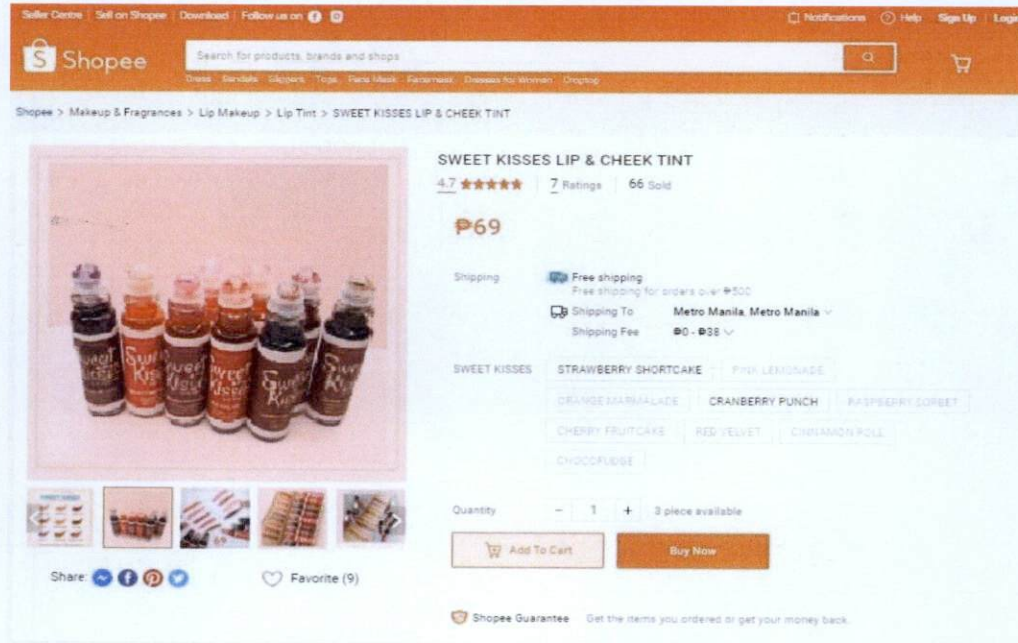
Seller Centre | Sell on Shopee | Download | Follow us on

Notifications Help Sign Up Login

Shopee

Search for products, brands and shops

Dress Sandals Slippers Tops Face Mask Facemask Dresses for Women Dropshipping

Shopee > Makeup & Fragrances > Lip Makeup > Lip Tint > SWEET KISSES LIP & CHEEK TINT

SWEET KISSES LIP & CHEEK TINT

4.7 ★★★★★ | 7 Ratings | 66 Sold

₱69

Shipping

Free shipping
Free shipping for orders over ₱500

Shipping To Metro Manila, Metro Manila
Shipping Fee ₱0 - ₱38

SWEET KISSES

STRAWBERRY SHORTCAKE | PINK LEMONADE
ORANGE MARMALADE | CRANBERRY PUNCH | RASPBERRY SORBET
CHERRY FRUITCAKE | RED VELVET | CINNAMON ROLL
CHOCOFUDGE

Quantity - 1 + 3 piece available

Add To Cart

Buy Now

Share:

Favorite (9)

Shopee Guarantee Get the items you ordered or get your money back.